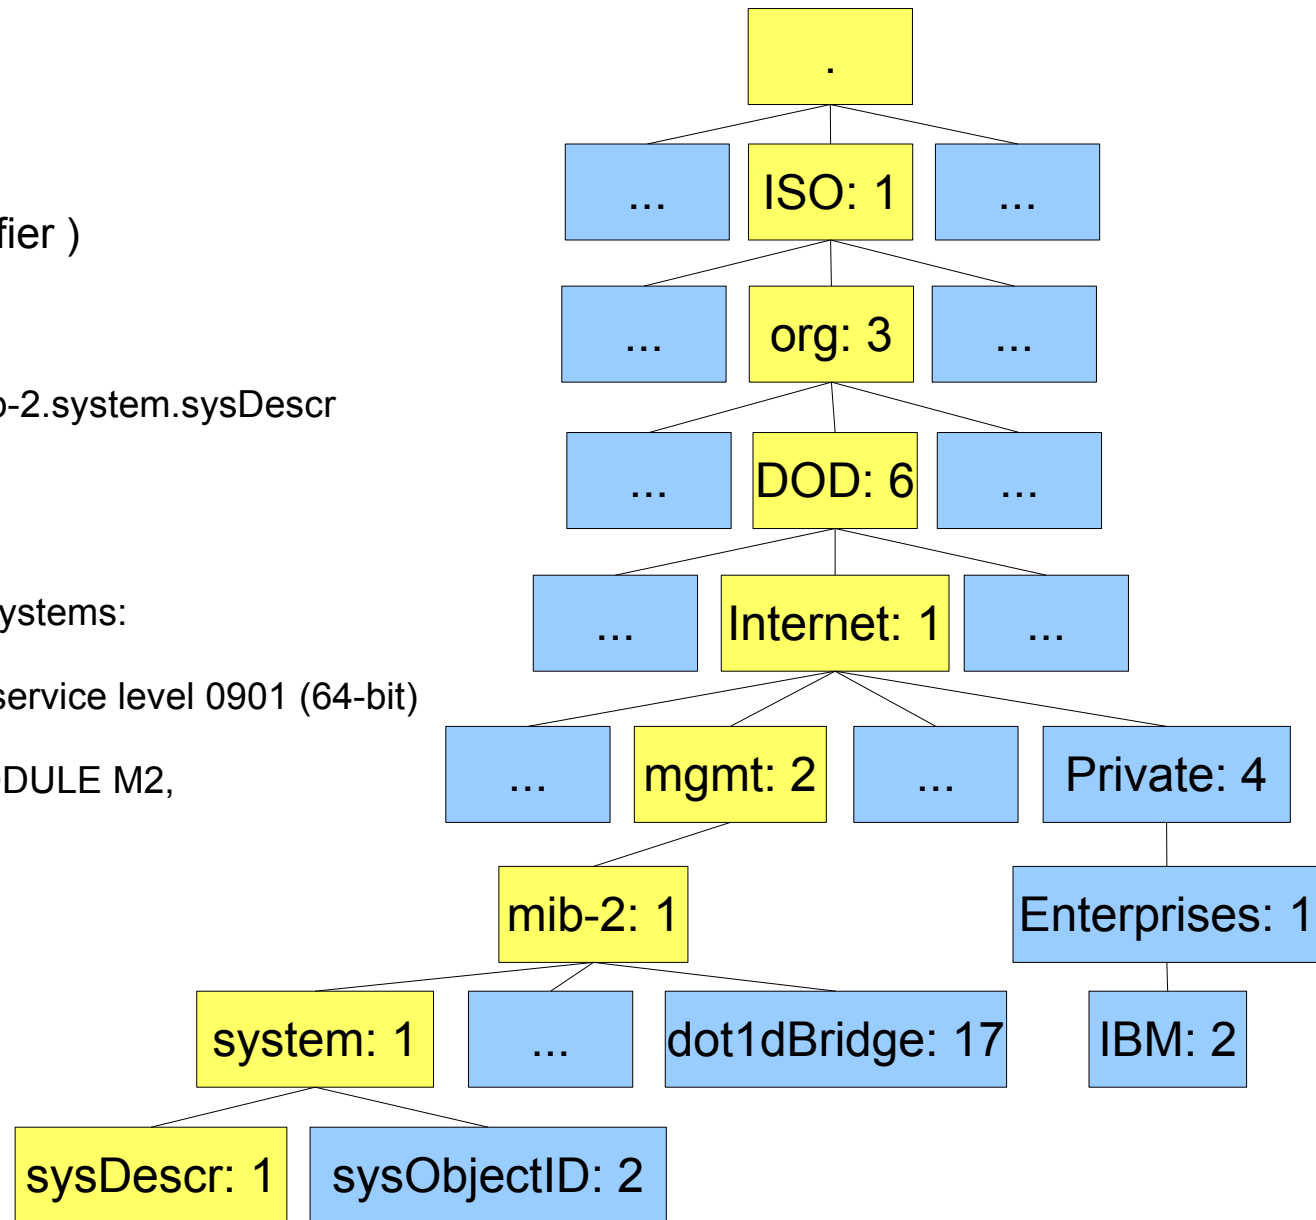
fier )

o-2.system.sysDescr

ystems:

service level 0901 (64-bit)

DULE M2,

.

...

ISO: 1

...

...

org: 3

...

...

DOD: 6

...

...

Internet: 1

...

...

mgmt: 2

...

Private: 4

mib-2: 1

Enterprises: 1

system: 1

...

dot1dBridge: 17

IBM: 2

sysDescr: 1

sysObjectID: 2